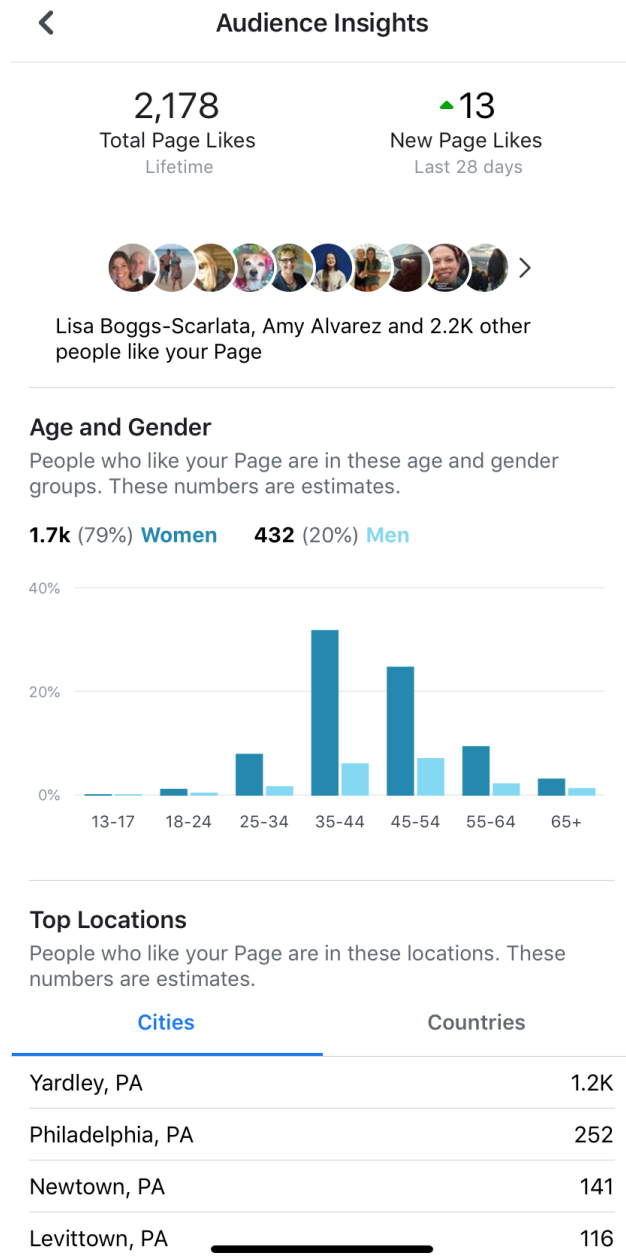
Audience Insights

2,178
Total Page Likes
Lifetime

13
New Page Likes
Last 28 days

Lisa Boggs-Scarlata, Amy Alvarez and 2.2K other people like your Page

Age and Gender
People who like your Page are in these age and gender groups. These numbers are estimates.

1.7k (79%) Women 432 (20%) Men

40%
20%
0%
13-17 18-24 25-34 35-44 45-54 55-64 65+

Top Locations
People who like your Page are in these locations. These numbers are estimates.

Cities Countries

| | |
|---|---|
| Yardley, PA | 1.2K |
| Philadelphia, PA | 252 |
| Newtown, PA | 141 |
| Levittown, PA | 116 |